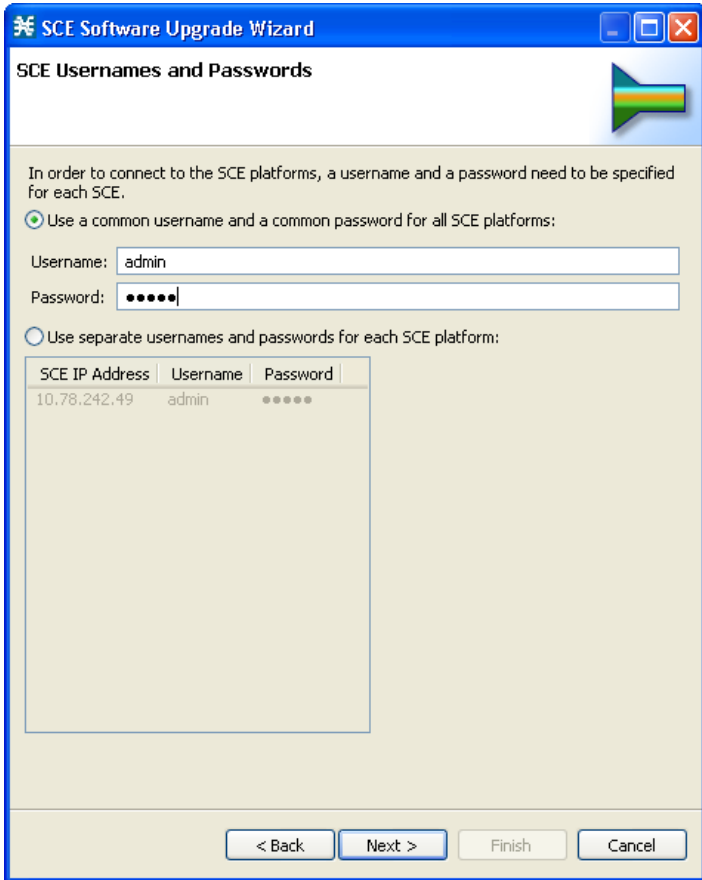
SCE Software Upgrade Wizard

SCE Usernames and Passwords

In order to connect to the SCE platforms, a username and a password need to be specified for each SCE.

Use a common username and a common password for all SCE platforms:

Username: admin

Password: •••••

Use separate usernames and passwords for each SCE platform:

| SCE IP Address | Username | Password |
|---|---|---|
| 10.78.242.49 | admin | ••••• |

< Back  Next >  Finish  Cancel